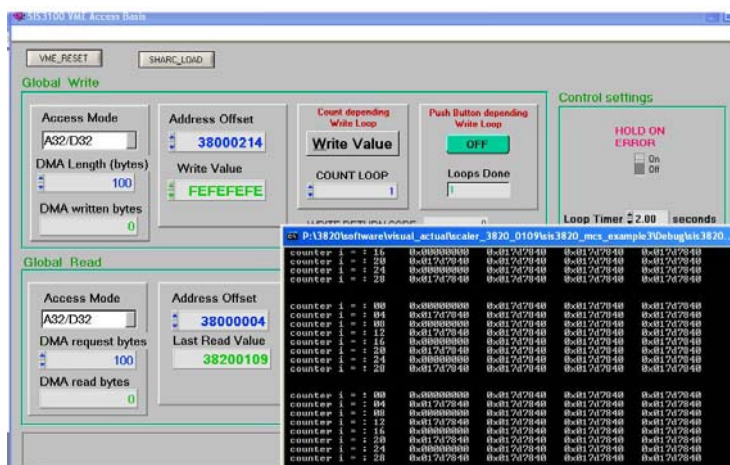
SIS3100 VME Access Basis

VME_RESET

SHARC_LOAD

Global Write

Access Mode

A32/D32

DMA Length (bytes)

100

DMA written bytes

0

Address Offset

38000214

Write Value

FEFEFEFE

Count depending Write Loop

Write Value

COUNT LOOP

1

Push Button depending Write Loop

OFF

Loops Done

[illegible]

WRITE RETURN CODE

0

Control settings

HOLD ON ERROR

On

Off

Loop Timer 2.00 seconds

Global Read

Access Mode

A32/D32

DMA request bytes

100

DMA read bytes

0

Address Offset

38000004

Last Read Value

38200109

P:\3820\software\visual_actual\scaler_3820_0109\sis3820_mcs_example3\Debug\sis3820.

counter i = : 16 0x00000000 0x017d7840 0x017d7840 0x017d7840
counter i = : 20 0x00000000 0x017d7840 0x017d7840 0x017d7840
counter i = : 24 0x00000000 0x017d7840 0x017d7840 0x017d7840
counter i = : 28 0x00000000 0x017d7840 0x017d7840 0x017d7840

counter i = : 00 0x00000000 0x017d7840 0x017d7840 0x017d7840
counter i = : 04 0x017d7840 0x017d7840 0x017d7840 0x017d7840
counter i = : 08 0x00000000 0x017d7840 0x017d7840 0x017d7840
counter i = : 12 0x017d7840 0x017d7840 0x017d7840 0x017d7840
counter i = : 16 0x00000000 0x017d7840 0x017d7840 0x017d7840
counter i = : 20 0x017d7840 0x017d7840 0x017d7840 0x017d7840
counter i = : 24 0x00000000 0x017d7840 0x017d7840 0x017d7840
counter i = : 28 0x017d7840 0x017d7840 0x017d7840 0x017d7840

counter i = : 00 0x00000000 0x017d7840 0x017d7840 0x017d7840
counter i = : 04 0x017d7840 0x017d7840 0x017d7840 0x017d7840
counter i = : 08 0x00000000 0x017d7840 0x017d7840 0x017d7840
counter i = : 12 0x017d7840 0x017d7840 0x017d7840 0x017d7840
counter i = : 16 0x00000000 0x017d7840 0x017d7840 0x017d7840
counter i = : 20 0x017d7840 0x017d7840 0x017d7840 0x017d7840
counter i = : 24 0x00000000 0x017d7840 0x017d7840 0x017d7840
counter i = : 28 0x017d7840 0x017d7840 0x017d7840 0x017d7840